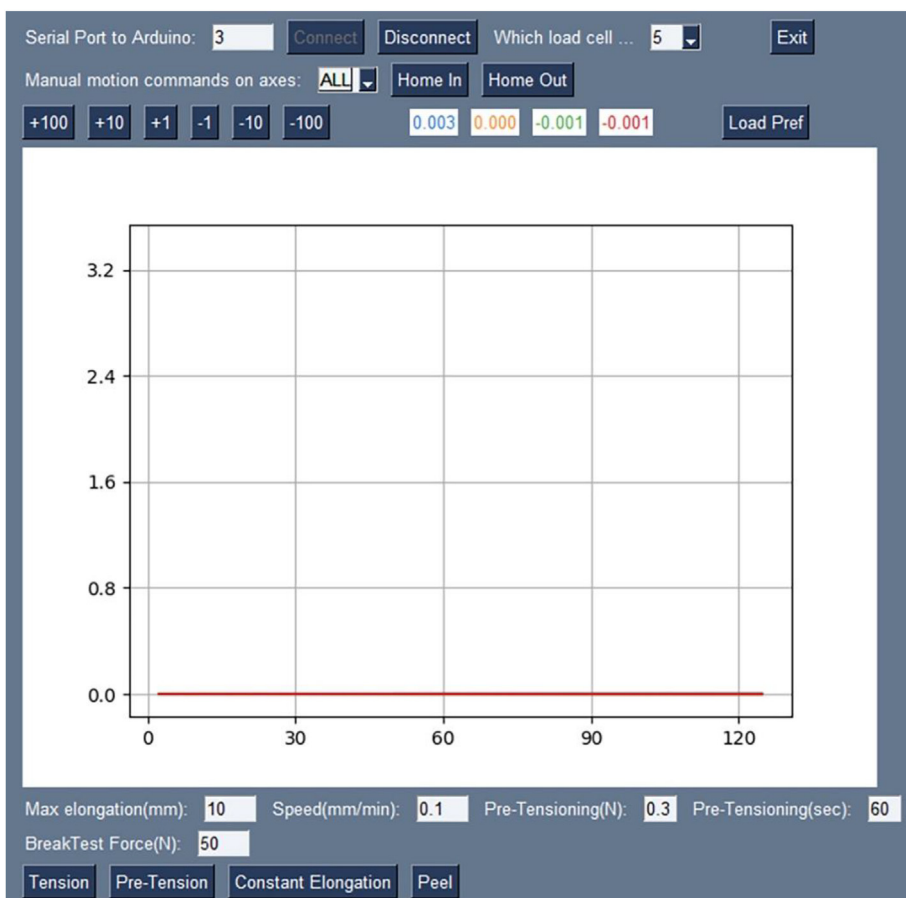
Serial Port to Arduino: 3 Connect Disconnect Which load cell ... 5 Exit

Manual motion commands on axes: ALL Home In Home Out

+100 +10 +1 -1 -10 -100 0.003 0.000 -0.001 -0.001 Load Pref

3.2
2.4
1.6
0.8
0.0
0 30 60 90 120

Max elongation(mm): 10 Speed(mm/min): 0.1 Pre-Tensioning(N): 0.3 Pre-Tensioning(sec): 60

BreakTest Force(N): 50

Tension Pre-Tension Constant Elongation Peel